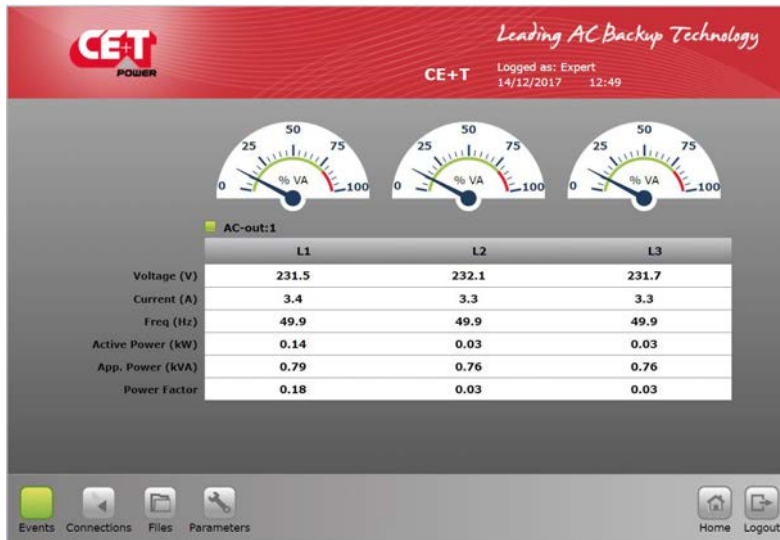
CE+T POWER

Leading AC Backup Technology

CE+T Logged as: Expert 14/12/2017 12:49

0 25 50 75 100 % VA

0 25 50 75 100 % VA

0 25 50 75 100 % VA

AC-out:1

| | L1 | L2 | L3 |
|---|---|---|---|
| Voltage (V) | 231.5 | 232.1 | 231.7 |
| Current (A) | 3.4 | 3.3 | 3.3 |
| Freq (Hz) | 49.9 | 49.9 | 49.9 |
| Active Power (kW) | 0.14 | 0.03 | 0.03 |
| App. Power (kVA) | 0.79 | 0.76 | 0.76 |
| Power Factor | 0.18 | 0.03 | 0.03 |

Events Connections Files Parameters Home Logout